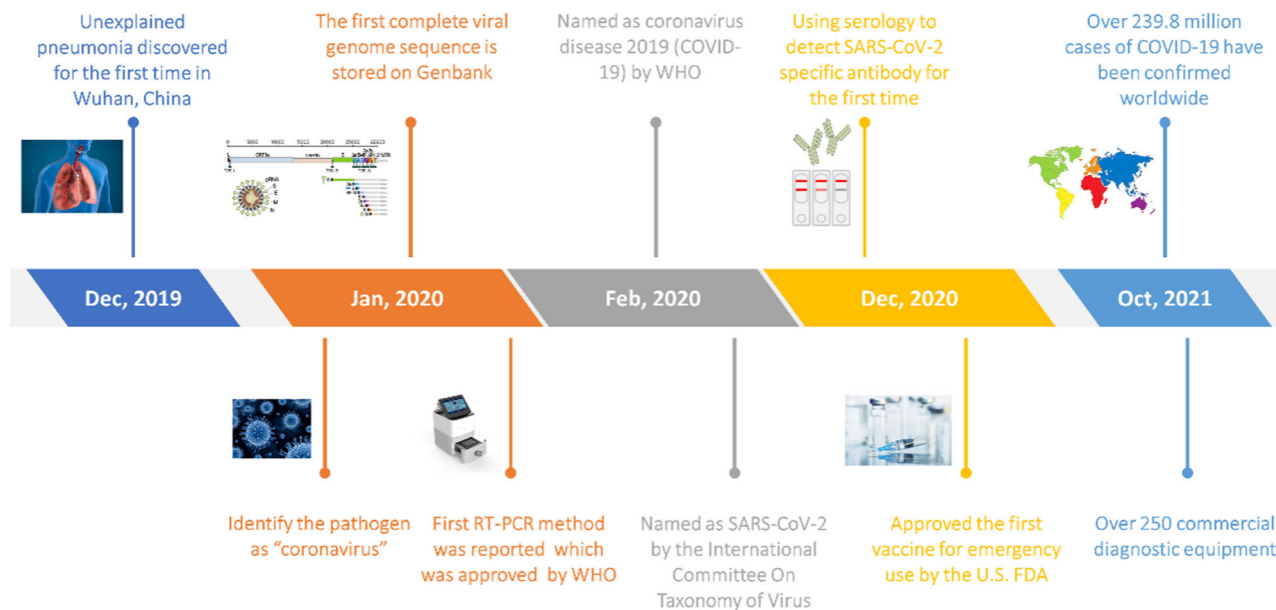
Unexplained pneumonia discovered for the first time in Wuhan, China

The first complete viral genome sequence is stored on Genbank

Named as coronavirus disease 2019 (COVID-19) by WHO

Using serology to detect SARS-CoV-2 specific antibody for the first time

Over 239.8 million cases of COVID-19 have been confirmed worldwide

Dec, 2019

Jan, 2020

Feb, 2020

Dec, 2020

Oct, 2021

Identify the pathogen as "coronavirus"

First RT-PCR method was reported which was approved by WHO

Named as SARS-CoV-2 by the International Committee On Taxonomy of Virus

Approved the first vaccine for emergency use by the U.S. FDA

Over 250 commercial diagnostic equipment